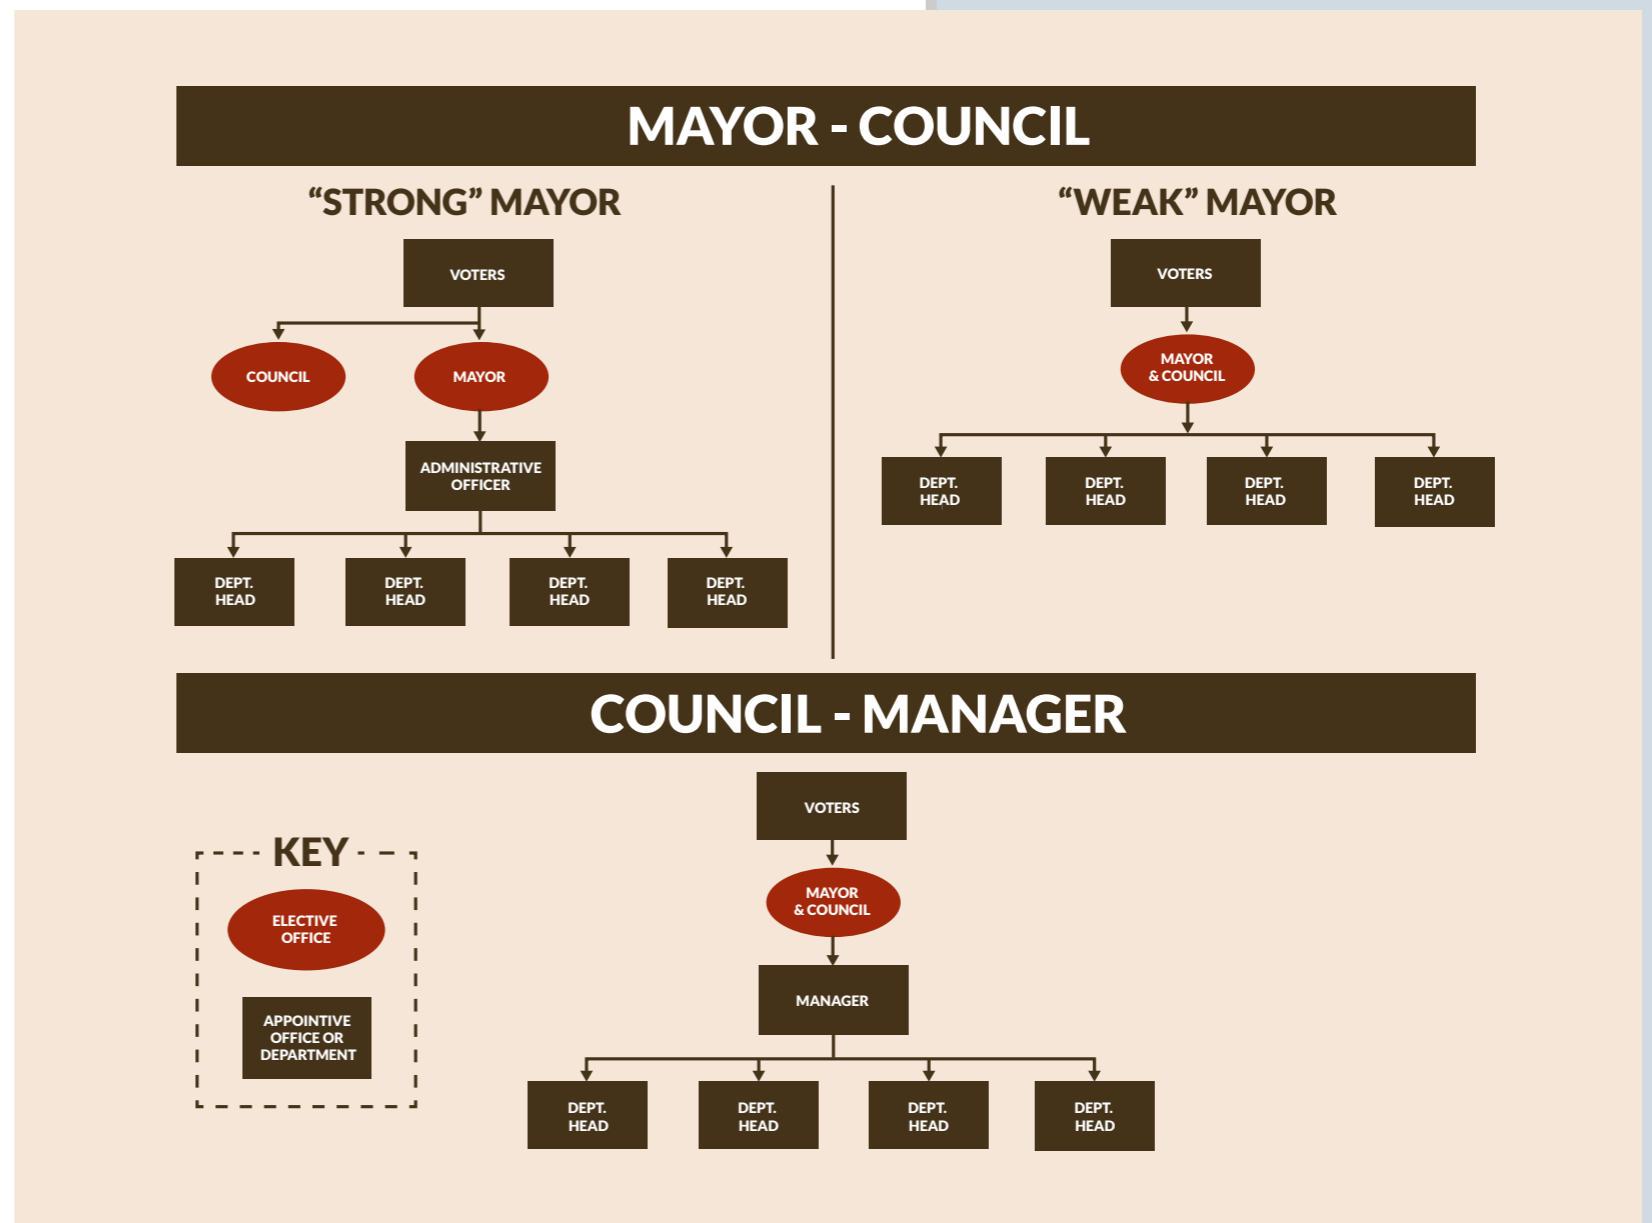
MAYOR - COUNCIL

“STRONG” MAYOR

VOTERS

COUNCIL

MAYOR

ADMINISTRATIVE OFFICER

DEPT. HEAD

DEPT. HEAD

DEPT. HEAD

DEPT. HEAD

“WEAK” MAYOR

VOTERS

MAYOR & COUNCIL

DEPT. HEAD

DEPT. HEAD

DEPT. HEAD

DEPT. HEAD

COUNCIL - MANAGER

KEY

ELECTIVE OFFICE

APPOINTIVE OFFICE OR DEPARTMENT

VOTERS

MAYOR & COUNCIL

MANAGER

DEPT. HEAD

DEPT. HEAD

DEPT. HEAD

DEPT. HEAD